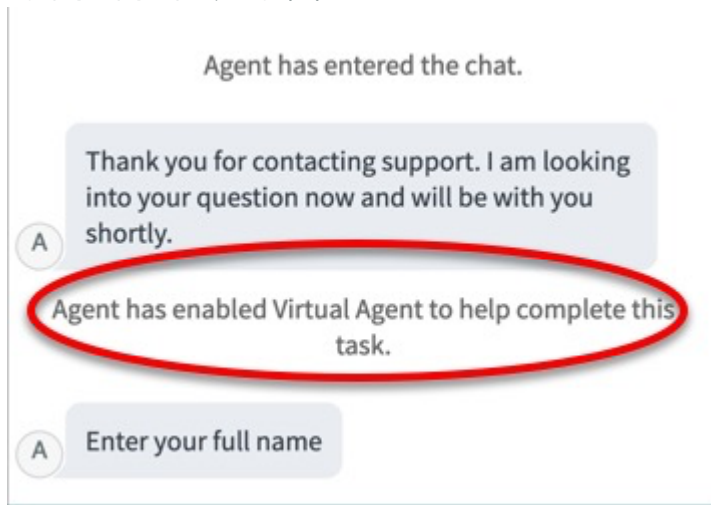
Agent has entered the chat.

A

Thank you for contacting support. I am looking into your question now and will be with you shortly.

Agent has enabled Virtual Agent to help complete this task.

A

Enter your full name